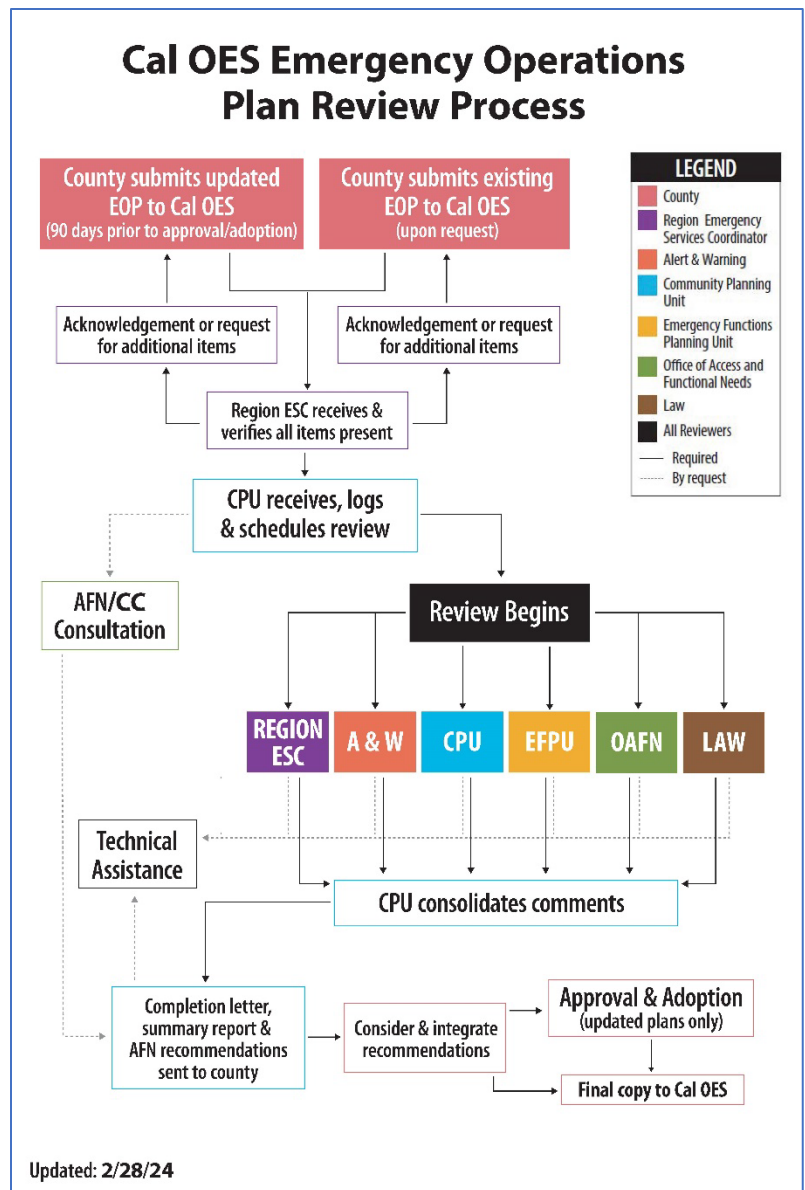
Cal OES Emergency Operations Plan Review Process

County submits updated EOP to Cal OES (90 days prior to approval/adoption)

County submits existing EOP to Cal OES (upon request)

LEGEND
County
Region Emergency Services Coordinator
Alert & Warning
Community Planning Unit
Emergency Functions Planning Unit
Office of Access and Functional Needs
Law
All Reviewers
Required
By request

Acknowledgement or request for additional items

Acknowledgement or request for additional items

Region ESC receives & verifies all items present

CPU receives, logs & schedules review

AFN/CC Consultation

Review Begins

REGION ESC

A & W

CPU

EFPU

OAFN

LAW

Technical Assistance

CPU consolidates comments

Completion letter, summary report & AFN recommendations sent to county

Consider & integrate recommendations

Approval & Adoption (updated plans only)

Final copy to Cal OES

Updated: 2/28/24